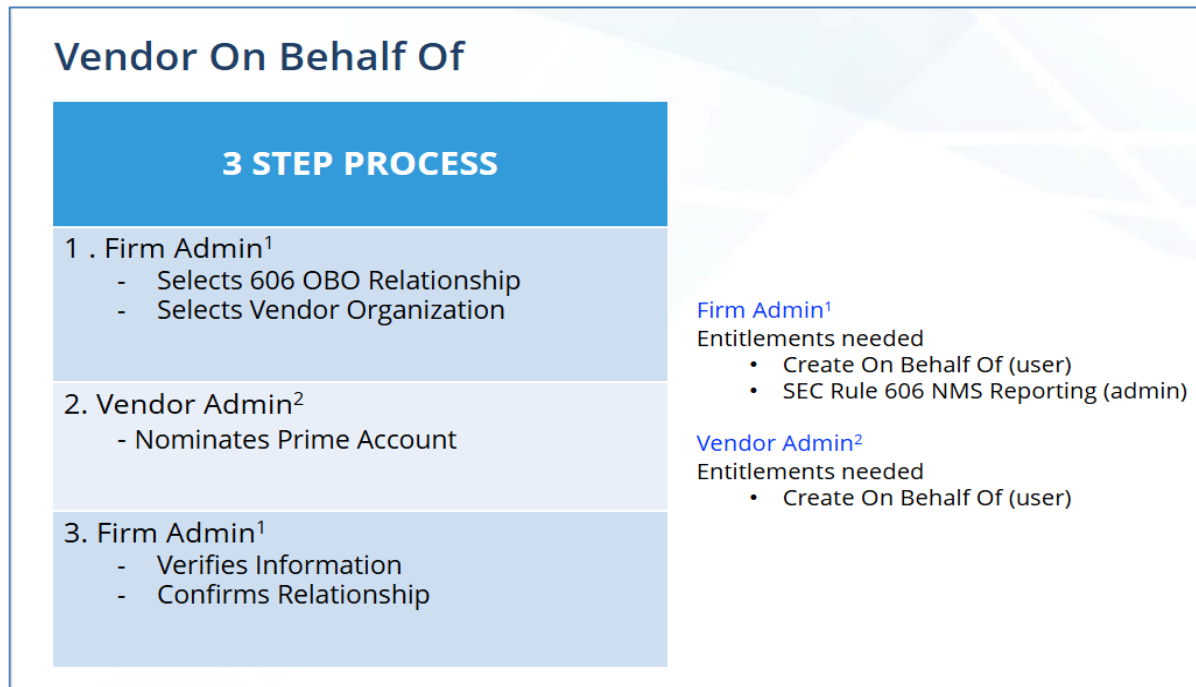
Vendor On Behalf Of

| 3 STEP PROCESS |
|---|
| 1 . Firm Admin$^1$ - Selects 606 OBO Relationship - Selects Vendor Organization |
| 2. Vendor Admin$^2$ - Nominates Prime Account |
| 3. Firm Admin$^1$ - Verifies Information - Confirms Relationship |

Firm Admin$^1$
Entitlements needed
• Create On Behalf Of (user)
• SEC Rule 606 NMS Reporting (admin)

Vendor Admin$^2$
Entitlements needed
• Create On Behalf Of (user)